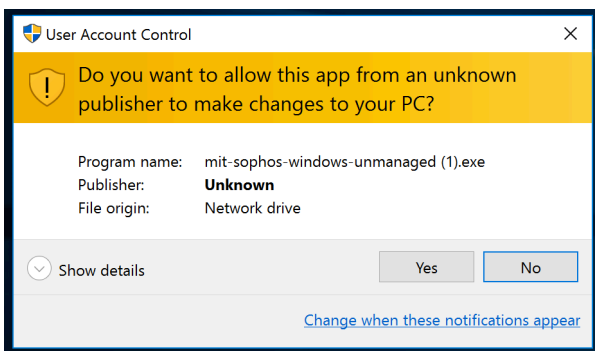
User Account Control

Do you want to allow this app from an unknown publisher to make changes to your PC?

| | |
|---|---|
| Program name: | mit-sophos-windows-unmanaged (1).exe |
| Publisher: | **Unknown** |
| File origin: | Network drive |

Show details

Yes

No

Change when these notifications appear